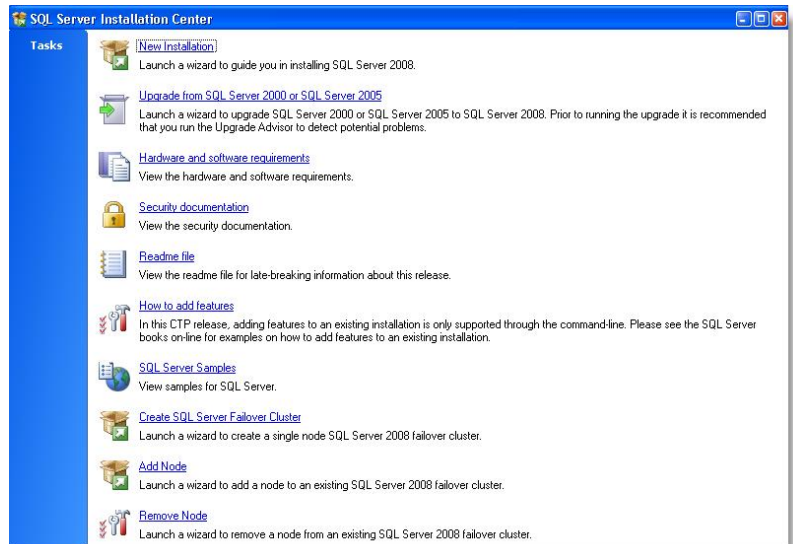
SQL Server Installation Center

Tasks

New Installation
Launch a wizard to guide you in installing SQL Server 2008.

Upgrade from SQL Server 2000 or SQL Server 2005
Launch a wizard to upgrade SQL Server 2000 or SQL Server 2005 to SQL Server 2008. Prior to running the upgrade it is recommended that you run the Upgrade Advisor to detect potential problems.

Hardware and software requirements
View the hardware and software requirements.

Security documentation
View the security documentation.

Readme file
View the readme file for late-breaking information about this release.

How to add features
In this CTP release, adding features to an existing installation is only supported through the command-line. Please see the SQL Server books on-line for examples on how to add features to an existing installation.

SQL Server Samples
View samples for SQL Server.

Create SQL Server Failover Cluster
Launch a wizard to create a single node SQL Server 2008 failover cluster.

Add Node
Launch a wizard to add a node to an existing SQL Server 2008 failover cluster.

Remove Node
Launch a wizard to remove a node from an existing SQL Server 2008 failover cluster.